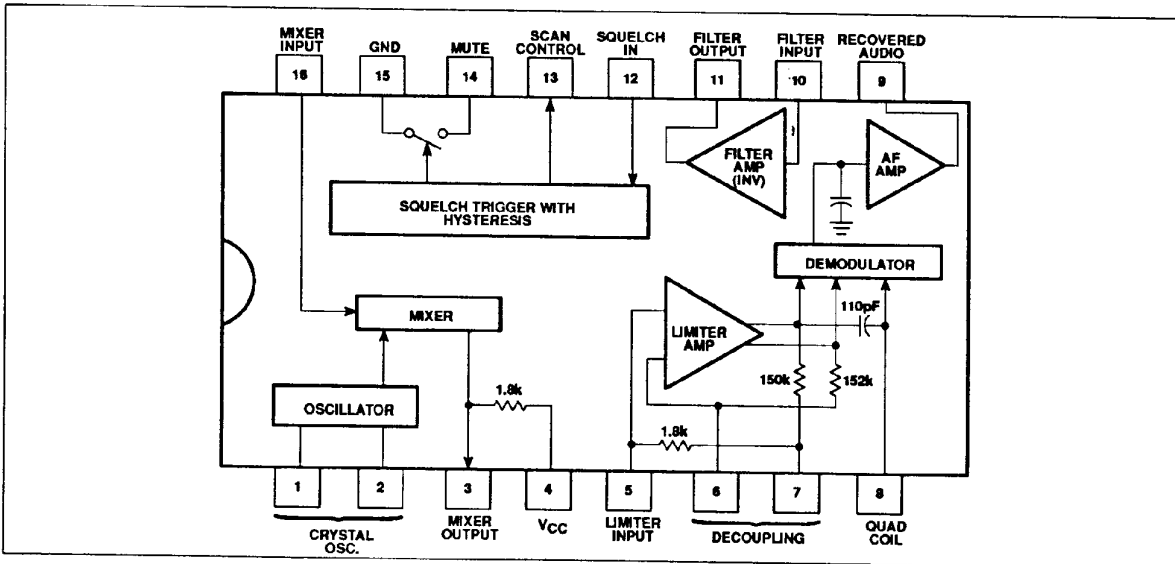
MIXER INPUT
16

GND
15

MUTE
14

SCAN CONTROL
13

SQUELCH IN
12

FILTER OUTPUT
11

FILTER INPUT
10

RECOVERED AUDIO
9

FILTER AMP (INV)

AF AMP

SQUELCH TRIGGER WITH HYSTERESIS

DEMODULATOR

MIXER

110pF

LIMITER AMP

1.8k

150k

152k

OSCILLATOR

1.8k

1

2

3

4

5

6

7

8

CRYSTAL OSC.

MIXER OUTPUT

$V_{CC}$

LIMITER INPUT

DECOUPLING

QUAD COIL